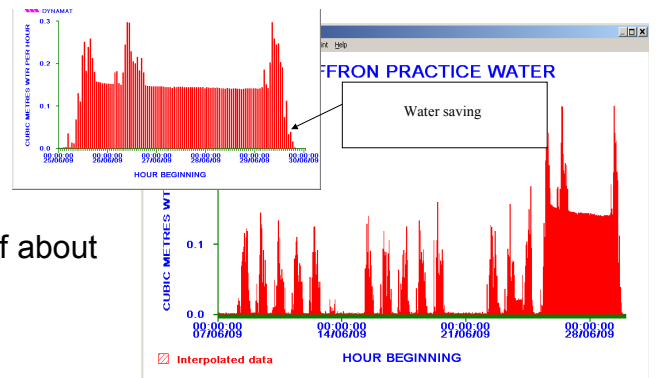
DYNAMAT
0.3
0.2
0.1
0.0
CUBIC METRES WTR PER HOUR
00:00:00 25/06/09
00:00:00 26/06/09
00:00:00 27/06/09
00:00:00 28/06/09
00:00:00 29/06/09
00:00:00 30/06/09
HOUR BEGINNING

int Help
FFRON PRACTICE WATER
Water saving

f about

CUBIC METRES WTR
0.1
0.0
00:00:00 07/06/09
00:00:00 14/06/09
00:00:00 21/06/09
00:00:00 28/06/09
HOUR BEGINNING
Interpolated data